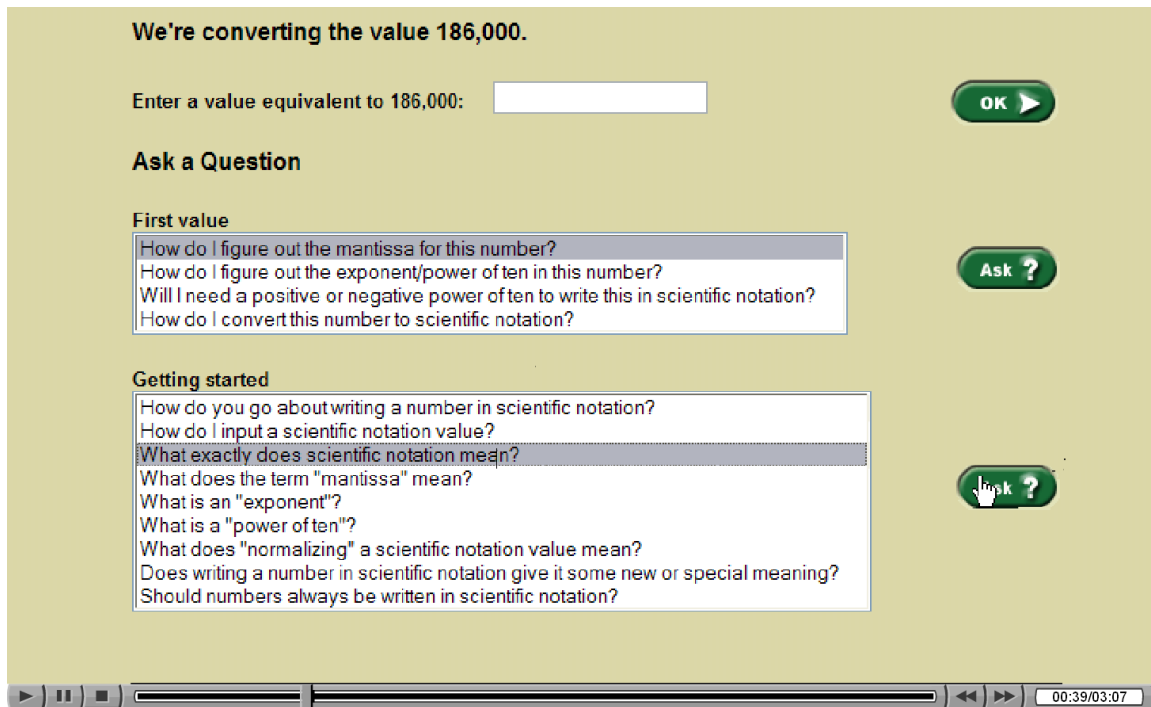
We're converting the value 186,000.

Enter a value equivalent to 186,000:

OK

Ask a Question

First value

How do I figure out the mantissa for this number?
How do I figure out the exponent/power of ten in this number?
Will I need a positive or negative power of ten to write this in scientific notation?
How do I convert this number to scientific notation?

Ask ?

Getting started

How do you go about writing a number in scientific notation?
How do I input a scientific notation value?
What exactly does scientific notation mean?
What does the term "mantissa" mean?
What is an "exponent"?
What is a "power of ten"?
What does "normalizing" a scientific notation value mean?
Does writing a number in scientific notation give it some new or special meaning?
Should numbers always be written in scientific notation?

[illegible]sk ?

00:39/03:07